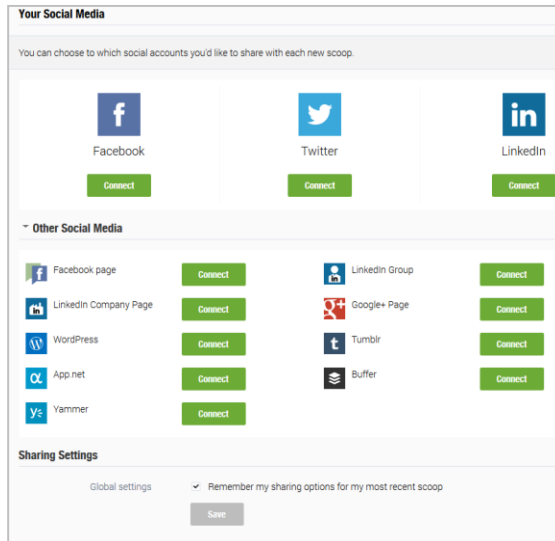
Your Social Media

You can choose to which social accounts you'd like to share with each new scoop.

f
Facebook
Connect

Twitter
Connect

in
LinkedIn
Connect

Other Social Media

Facebook page
Connect

LinkedIn Group
Connect

LinkedIn Company Page
Connect

Google+ Page
Connect

WordPress
Connect

Tumblr
Connect

App.net
Connect

Buffer
Connect

Yammer
Connect

Sharing Settings

Global settings
Remember my sharing options for my most recent scoop

Save